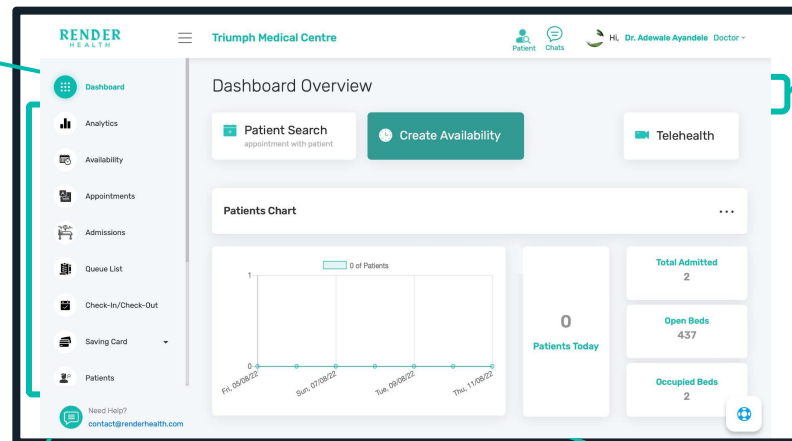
RENDER HEALTH

Triumph Medical Centre

Patient Chats

Hi, Dr. Adewale Ayandele Doctor

Dashboard

Analytics

Availability

Appointments

Admissions

Queue List

Check-In/Check-Out

Saving Card

Patients

Need Help?
contact@renderhealth.com

Dashboard Overview

Patient Search
appointment with patient

Create Availability

Telehealth

Patients Chart

...

0 of Patients

1

0

Fri, 05/08/22

Sun, 07/08/22

Tue, 09/08/22

Thu, 11/08/22

0
Patients Today

Total Admitted
2

Open Beds
437

Occupied Beds
2